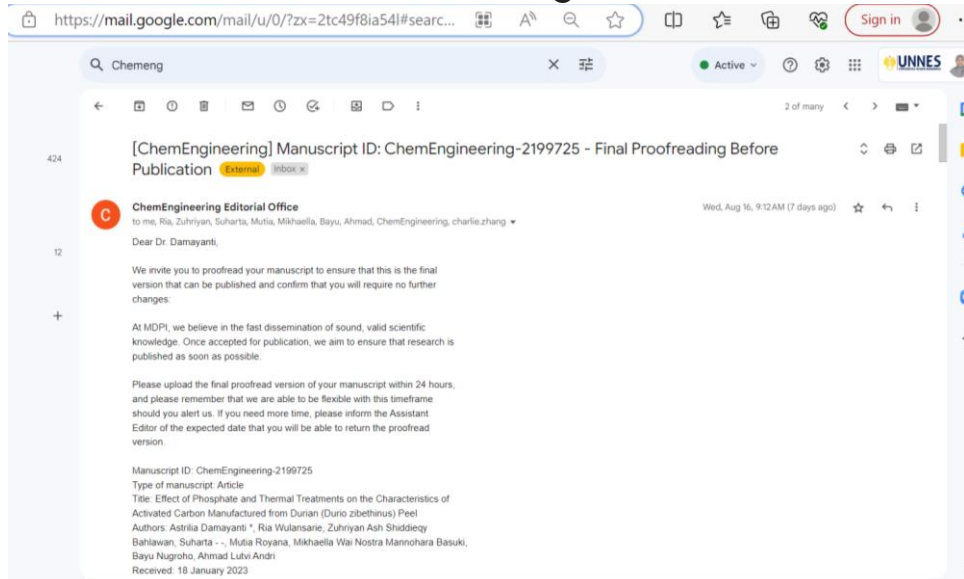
https://mail.google.com/mail/u/0/?zx=2tc49f8ia54l#searc...

Sign in

Chemeng

Active

UNNES

2 of many

424

12

[ChemEngineering] Manuscript ID: ChemEngineering-2199725 - Final Proofreading Before Publication External Inbox ×

ChemEngineering Editorial Office

to me, Ria, Zuhriyan, Suharta, Mutia, Mikhaella, Bayu, Ahmad, ChemEngineering, charlie.zhang

Wed, Aug 16, 9:12 AM (7 days ago)

Dear Dr. Damayanti,

We invite you to proofread your manuscript to ensure that this is the final version that can be published and confirm that you will require no further changes:

At MDPI, we believe in the fast dissemination of sound, valid scientific knowledge. Once accepted for publication, we aim to ensure that research is published as soon as possible.

Please upload the final proofread version of your manuscript within 24 hours, and please remember that we are able to be flexible with this timeframe should you alert us. If you need more time, please inform the Assistant Editor of the expected date that you will be able to return the proofread version.

Manuscript ID: ChemEngineering-2199725
Type of manuscript: Article
Title: Effect of Phosphate and Thermal Treatments on the Characteristics of Activated Carbon Manufactured from Durian (Durio zibethinus) Peel
Authors: Astrilia Damayanti *, Ria Wulansarie, Zuhriyan Ash Shiddieqy Bahlawan, Suharta - -, Mutia Royana, Mikhaella Wai Nostra Mannohara Basuki, Bayu Nugroho, Ahmad Lutvi Andri
Received: 18 January 2023